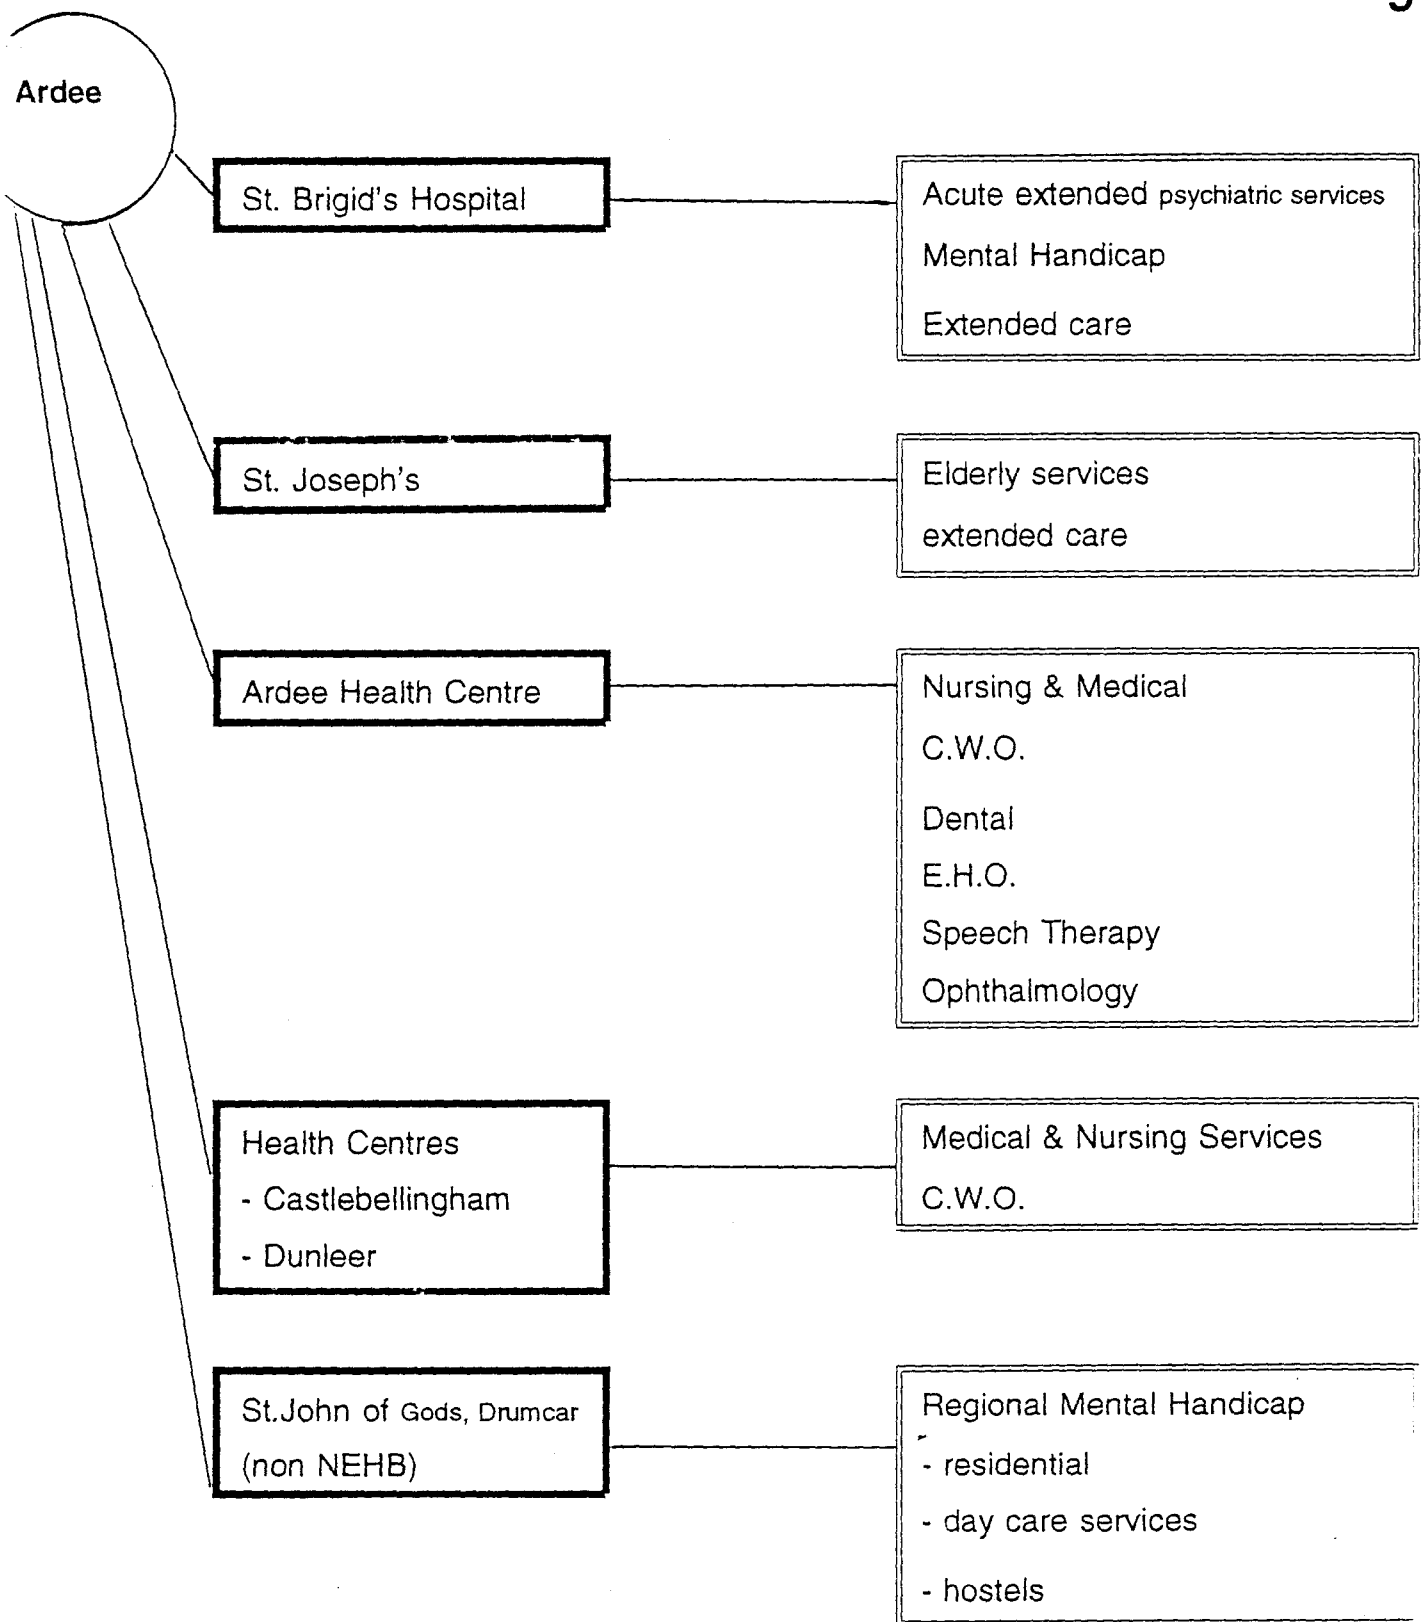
Ardee

St. Brigid's Hospital

Acute extended psychiatric services
Mental Handicap
Extended care

St. Joseph's

Elderly services
extended care

Ardee Health Centre

Nursing & Medical
C.W.O.
Dental
E.H.O.
Speech Therapy
Ophthalmology

Health Centres
- Castlebellingham
- Dunleer

Medical & Nursing Services
C.W.O.

St.John of Gods, Drumcar
(non NEHB)

Regional Mental Handicap
- residential
- day care services
- hostels